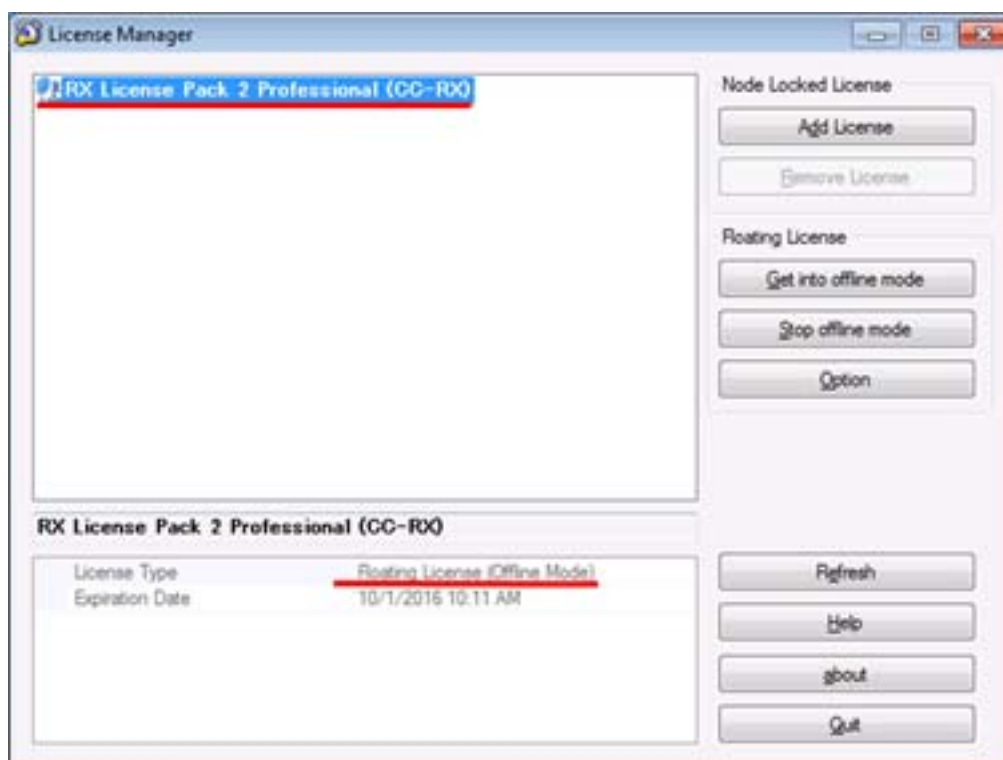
License Manager

RX License Pack 2 Professional (CC-RX)

Node Locked License

Add License

Remove License

Floating License

Get into offline mode

Stop offline mode

Option

RX License Pack 2 Professional (CC-RX)

License Type Floating License (Offline Mode)
Expiration Date 10/1/2016 10:11 AM

Refresh

Help

about

Quit